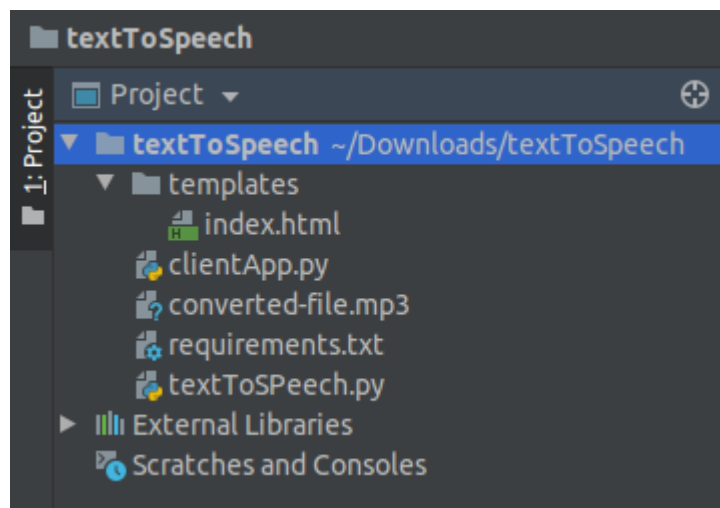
textToSpeech

1: Project

Project

textToSpeech ~/Downloads/textToSpeech

templates

index.html

clientApp.py

converted-file.mp3

requirements.txt

textToSPeech.py

External Libraries

Scratches and Consoles